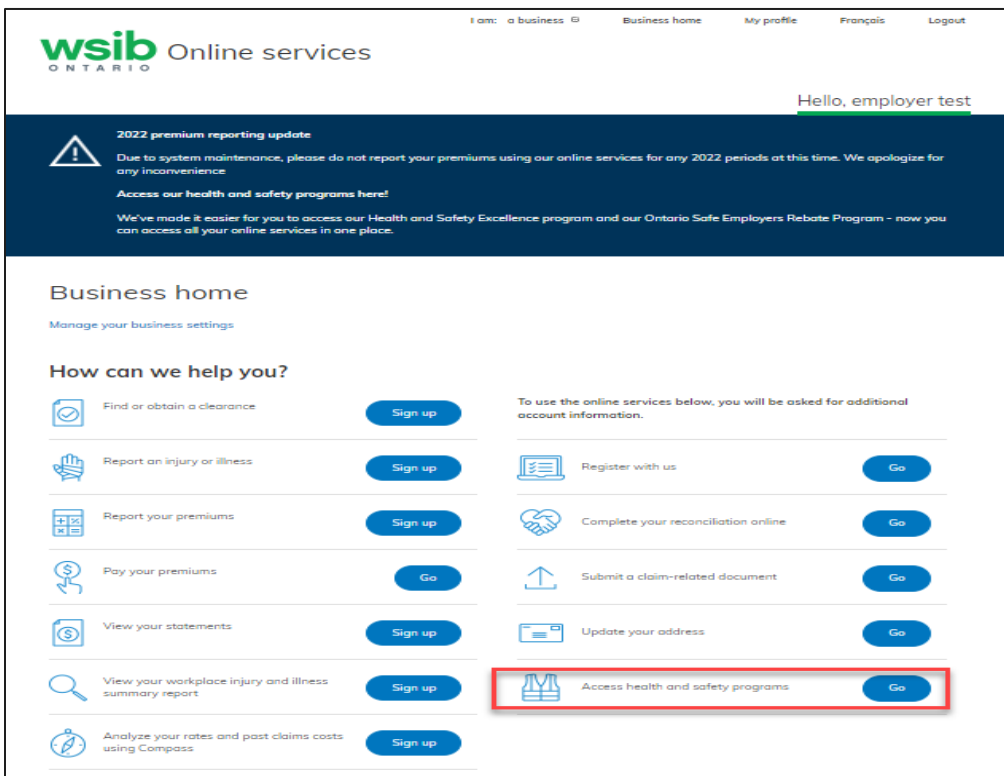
I am: a business ⊖ Business home My profile Français Logout

wsib ONTARIO Online services

Hello, employer test

2022 premium reporting update

Due to system maintenance, please do not report your premiums using our online services for any 2022 periods at this time. We apologize for any inconvenience

Access our health and safety programs here!

We've made it easier for you to access our Health and Safety Excellence program and our Ontario Safe Employers Rebate Program - now you can access all your online services in one place.

Business home

Manage your business settings

How can we help you?

Find or obtain a clearance Sign up

Report an injury or illness Sign up

Report your premiums Sign up

Pay your premiums Go

View your statements Sign up

View your workplace injury and illness summary report Sign up

Analyze your rates and past claims costs using Compass Sign up

To use the online services below, you will be asked for additional account information.

Register with us Go

Complete your reconciliation online Go

Submit a claim-related document Go

Update your address Go

Access health and safety programs Go